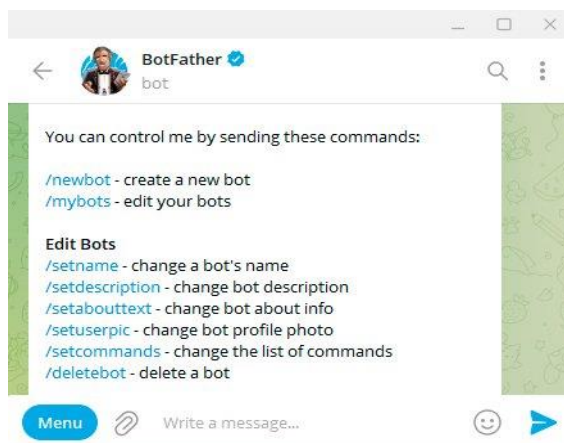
BotFather
bot

You can control me by sending these commands:

/newbot - create a new bot
/mybots - edit your bots

Edit Bots
/setname - change a bot's name
/setdescription - change bot description
/setabouttext - change bot about info
/setuserpic - change bot profile photo
/setcommands - change the list of commands
/deletebot - delete a bot

Menu
Write a message...